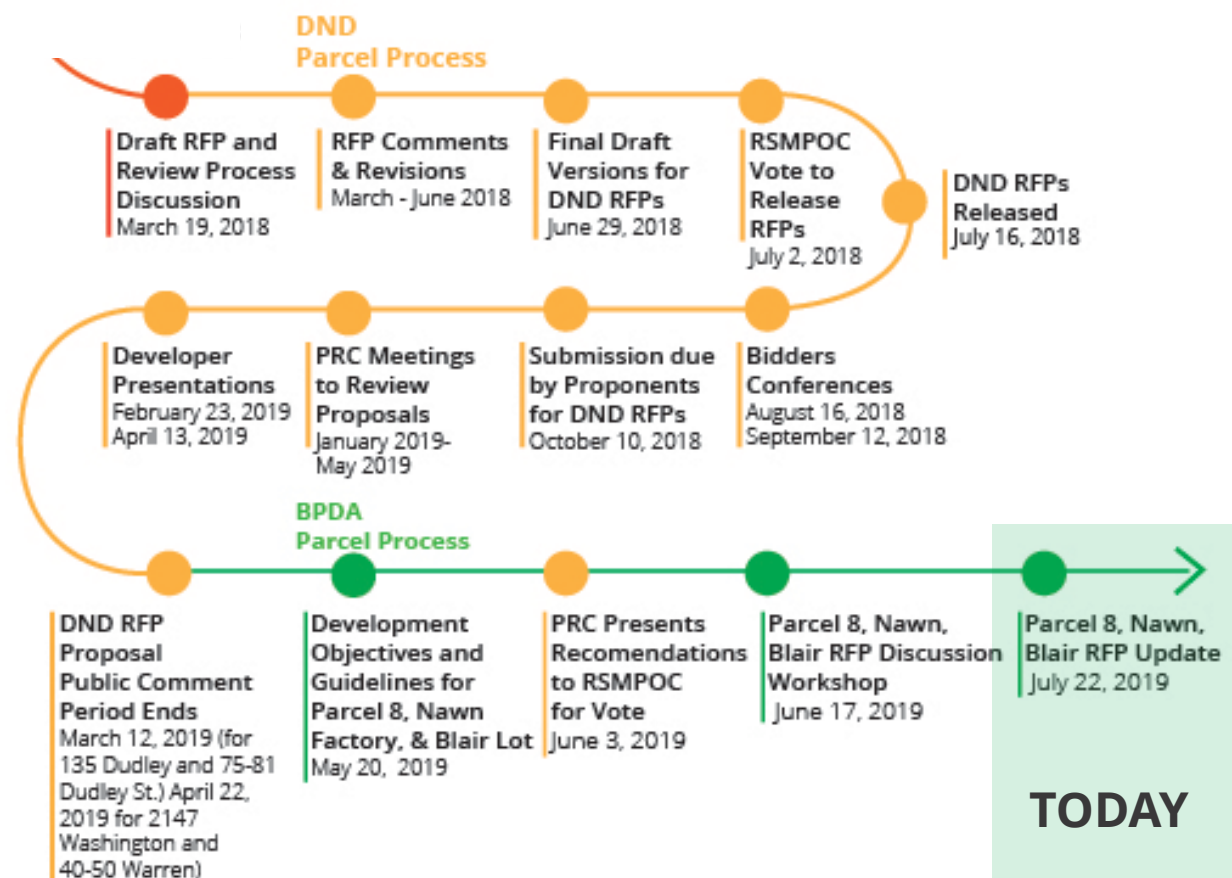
DND
Parcel Process

Draft RFP and Review Process Discussion
March 19, 2018

RFP Comments & Revisions
March - June 2018

Final Draft Versions for DND RFPs
June 29, 2018

RSMPOC Vote to Release RFPs
July 2, 2018

DND RFPs Released
July 16, 2018

Bidders Conferences
August 16, 2018
September 12, 2018

Submission due by Proponents for DND RFPs
October 10, 2018

PRC Meetings to Review Proposals
January 2019-May 2019

Developer Presentations
February 23, 2019
April 13, 2019

BPDA
Parcel Process

DND RFP Proposal Public Comment Period Ends
March 12, 2019 (for 135 Dudley and 75-81 Dudley St.) April 22, 2019 for 2147 Washington and 40-50 Warren)

Development Objectives and Guidelines for Parcel 8, Nawn Factory, & Blair Lot
May 20, 2019

PRC Presents Recomendations to RSMPOC for Vote
June 3, 2019

Parcel 8, Nawn, Blair RFP Discussion Workshop
June 17, 2019

Parcel 8, Nawn, Blair RFP Update
July 22, 2019

TODAY